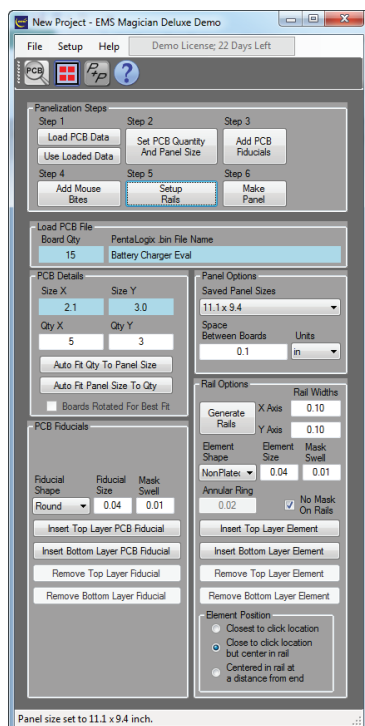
New Project - EMS Magician Deluxe Demo

File Setup Help Demo License; 22 Days Left

PCB

Panelization Steps
Step 1
Load PCB Data
Use Loaded Data
Step 2
Set PCB Quantity And Panel Size
Step 3
Add PCB Fiducials
Step 4
Add Mouse Bites
Step 5
Setup Rails
Step 6
Make Panel

Load PCB File
Board Qty
15
PentaLogix .bin File Name
Battery Charger Eval

PCB Details
Size X
2.1
Size Y
3.0
Qty X
5
Qty Y
3
Auto Fit Qty To Panel Size
Auto Fit Panel Size To Qty
Boards Rotated For Best Fit

Panel Options
Saved Panel Sizes
11.1 x 9.4
Space Between Boards
0.1
Units
in

Rail Options
Rail Widths
Generate Rails
X Axis 0.10
Y Axis 0.10
Element Shape
NonPlatec
Element Size
0.04
Mask Swell
0.01
Annular Ring
0.02
No Mask On Rails
Insert Top Layer Element
Insert Bottom Layer Element
Remove Top Layer Element
Remove Bottom Layer Element

PCB Fiducials
Fiducial Shape
Round
Fiducial Size
0.04
Mask Swell
0.01
Insert Top Layer PCB Fiducial
Insert Bottom Layer PCB Fiducial
Remove Top Layer Fiducial
Remove Bottom Layer Fiducial

Element Position
Closest to click location
Close to click location but center in rail
Centered in rail at a distance from end

Panel size set to 11.1 x 9.4 inch.